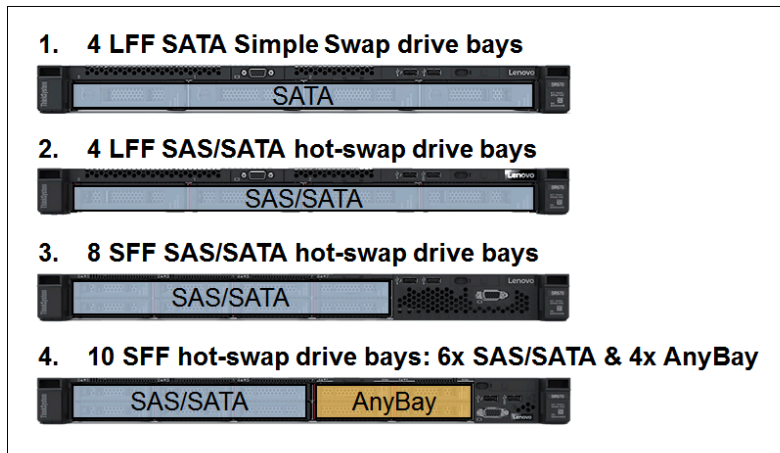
1. 4 LFF SATA Simple Swap drive bays

Lenovo

SATA

2. 4 LFF SAS/SATA hot-swap drive bays

Lenovo

SAS/SATA

3. 8 SFF SAS/SATA hot-swap drive bays

Lenovo

SAS/SATA

4. 10 SFF hot-swap drive bays: 6x SAS/SATA & 4x AnyBay

SAS/SATA

AnyBay